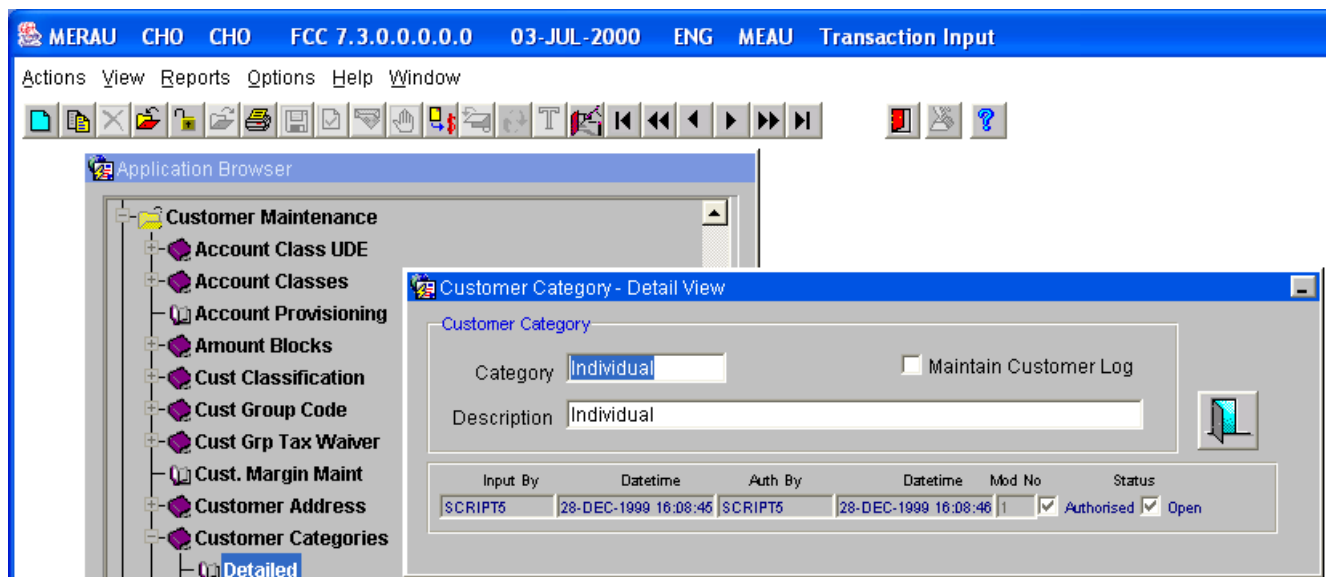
MERAU CHO CHO FCC 7.3.0.0.0.0.0 03-JUL-2000 ENG MEAU Transaction Input

Actions View Reports Options Help Window

Application Browser

Customer Maintenance
Account Class UDE
Account Classes
Account Provisioning
Amount Blocks
Cust Classification
Cust Group Code
Cust Grp Tax Waiver
Cust. Margin Maint
Customer Address
Customer Categories
Detailed

Customer Category - Detail View

Customer Category

Category Individual

Maintain Customer Log

Description Individual

| Input By | Datetime | Auth By | Datetime | Mod No | Status |
|---|---|---|---|---|---|
| SCRIPT5 | 28-DEC-1999 16:08:45 | SCRIPT5 | 28-DEC-1999 16:08:46 | 1 | Authorised Open |